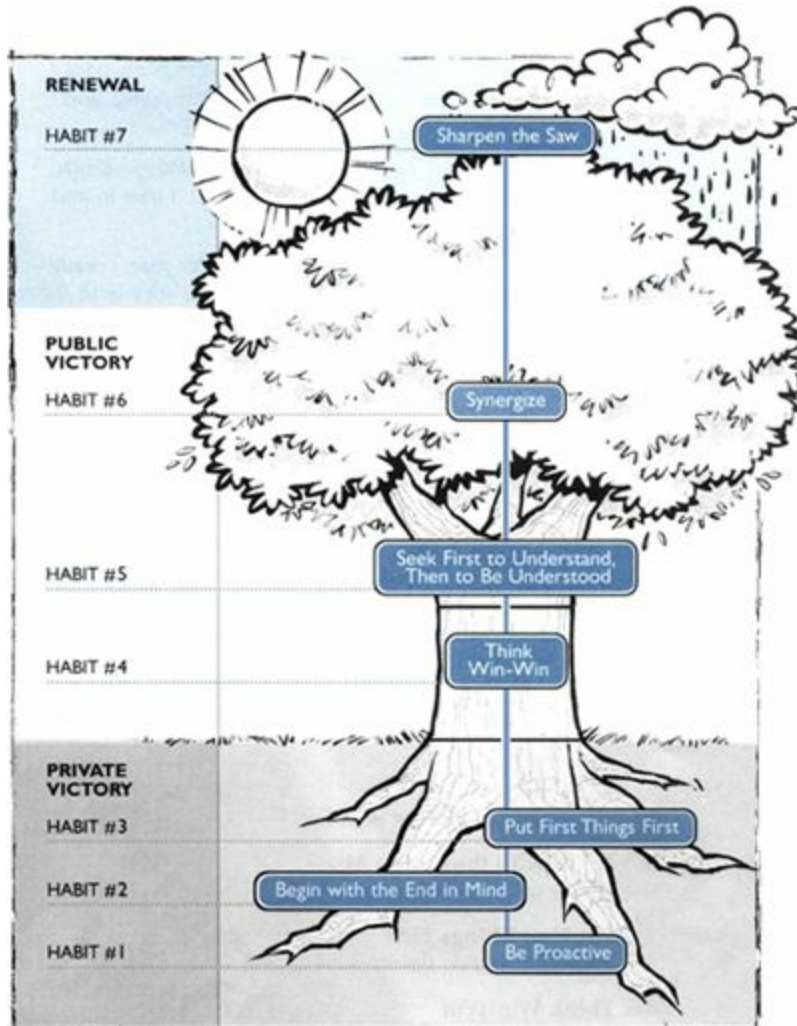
RENEWAL

HABIT #7

Sharpen the Saw

PUBLIC VICTORY

HABIT #6

Synergize

HABIT #5

Seek First to Understand, Then to Be Understood

HABIT #4

Think Win-Win

PRIVATE VICTORY

HABIT #3

Put First Things First

HABIT #2

Begin with the End in Mind

HABIT #1

Be Proactive